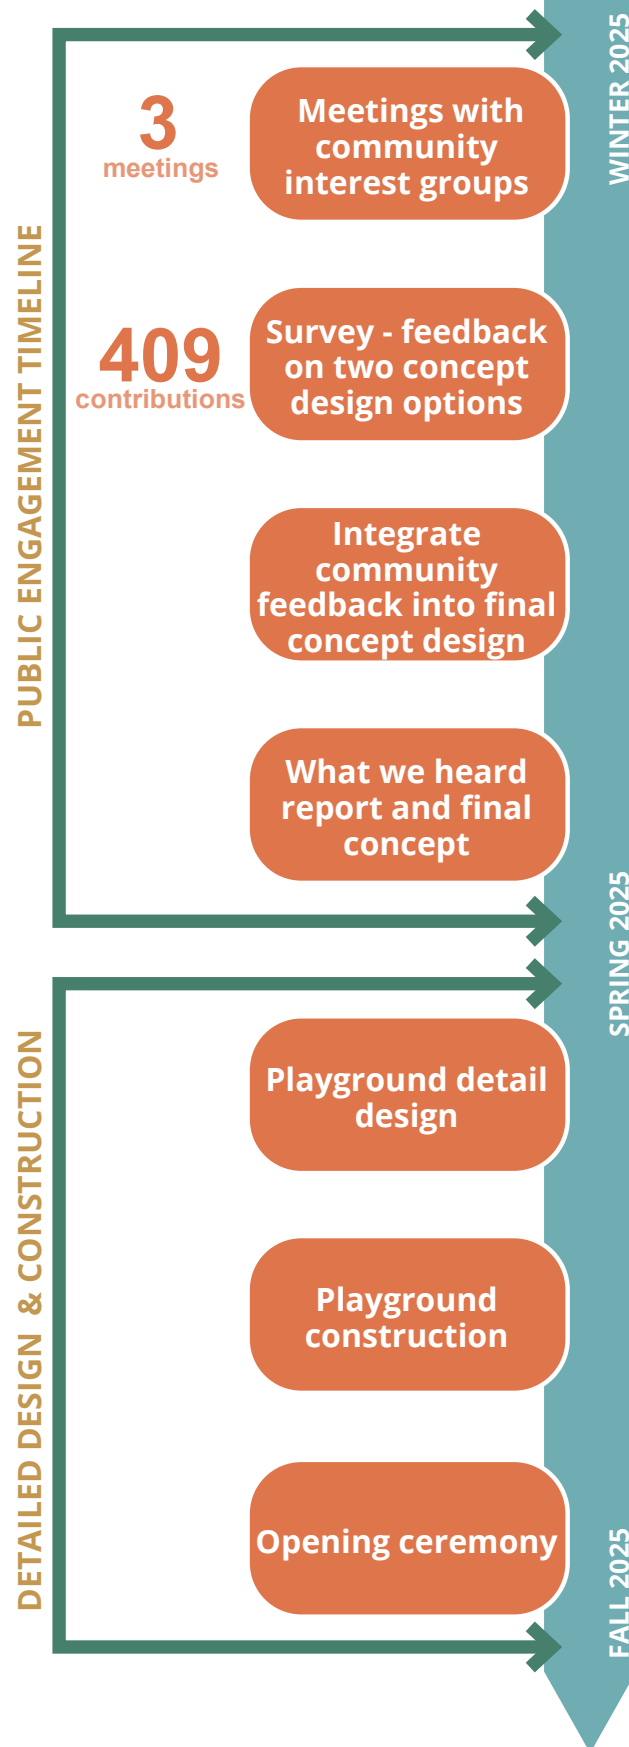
PUBLIC ENGAGEMENT TIMELINE

WINTER 2025

3
meetings

Meetings with community interest groups

409
contributions

Survey - feedback on two concept design options

Integrate community feedback into final concept design

What we heard report and final concept

SPRING 2025

DETAILED DESIGN & CONSTRUCTION

Playground detail design

Playground construction

Opening ceremony

FALL 2025